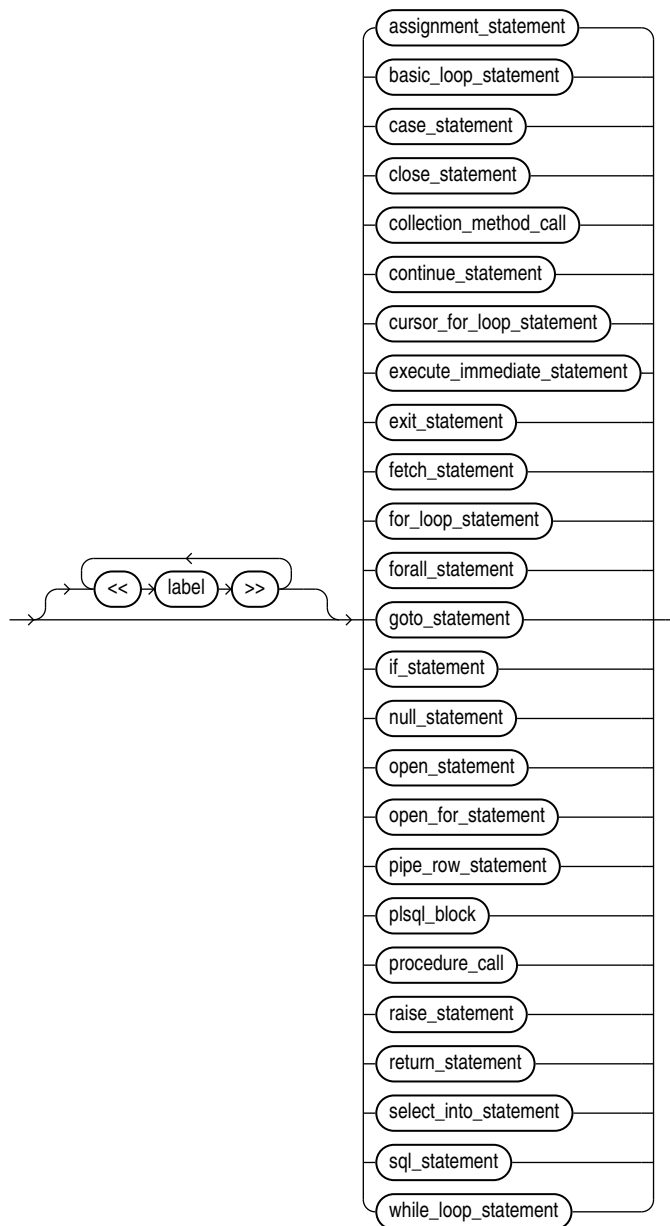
<<
label
>>
assignment_statement
basic_loop_statement
case_statement
close_statement
collection_method_call
continue_statement
cursor_for_loop_statement
execute_immediate_statement
exit_statement
fetch_statement
for_loop_statement
forall_statement
goto_statement
if_statement
null_statement
open_statement
open_for_statement
pipe_row_statement
plsql_block
procedure_call
raise_statement
return_statement
select_into_statement
sql_statement
while_loop_statement